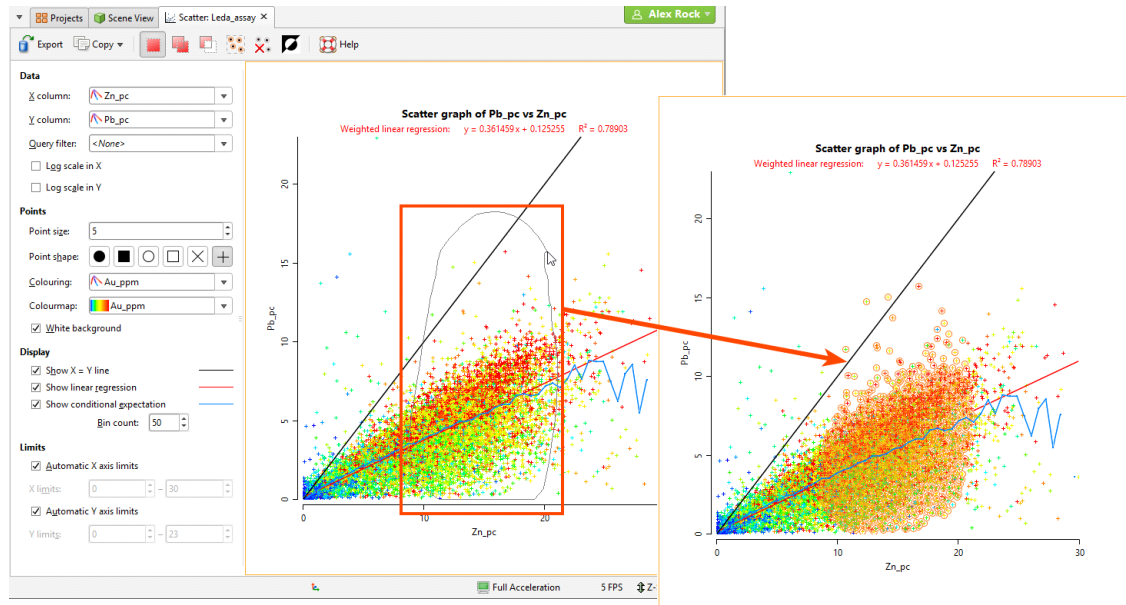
Projects Scene View Scatter: Leda_assay

Alex Rock

Export Copy Help

Data

X column: Zn_pc

Y column: Pb_pc

Query filter: <None>

Log scale in X

Log scale in Y

Points

Point size: 5

Point shape:

Colouring: Au_ppm

Colourmap: Au_ppm

White background

Display

Show X = Y line

Show linear regression

Show conditional expectation

Bin count: 50

Limits

Automatic X axis limits

X limits: 0 – 30

Automatic Y axis limits

Y limits: 0 – 23

Scatter graph of Pb_pc vs Zn_pc

Weighted linear regression: y = 0.361459 x + 0.125255 $R^2$ = 0.78903

Pb_pc

0 5 10 15 20

0 10 20

Zn_pc

Full Acceleration 5 FPS Z-

Scatter graph of Pb_pc vs Zn_pc

Weighted linear regression: y = 0.361459 x + 0.125255 $R^2$ = 0.78903

Pb_pc

0 5 10 15 20

0 10 20 30

Zn_pc